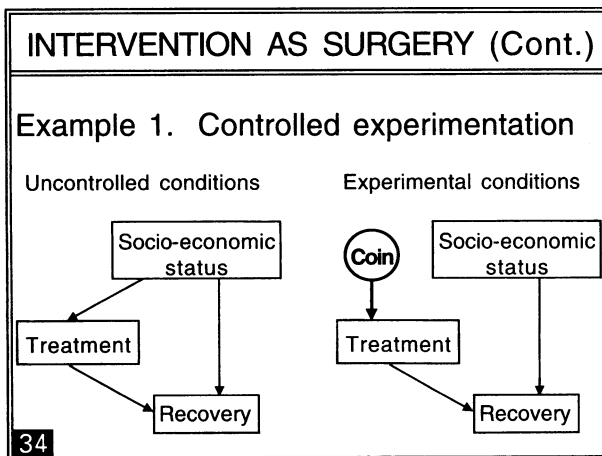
INTERVENTION AS SURGERY (Cont.)

Example 1. Controlled experimentation

Uncontrolled conditions

Socio-economic status

Treatment

Recovery

Experimental conditions

Coin

Socio-economic status

Treatment

Recovery

34